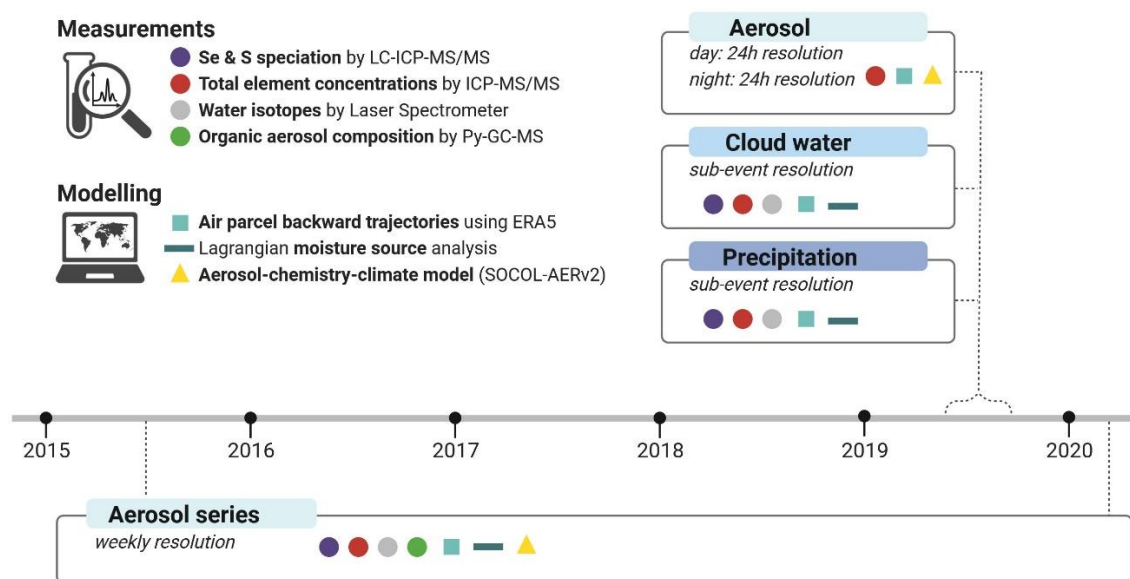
Measurements
Se & S speciation by LC-ICP-MS/MS
Total element concentrations by ICP-MS/MS
Water isotopes by Laser Spectrometer
Organic aerosol composition by Py-GC-MS

Modelling
Air parcel backward trajectories using ERA5
Lagrangian moisture source analysis
Aerosol-chemistry-climate model (SOCOL-AERv2)

Aerosol
day: 24h resolution
night: 24h resolution

Cloud water
sub-event resolution

Precipitation
sub-event resolution

2015
2016
2017
2018
2019
2020

Aerosol series
weekly resolution